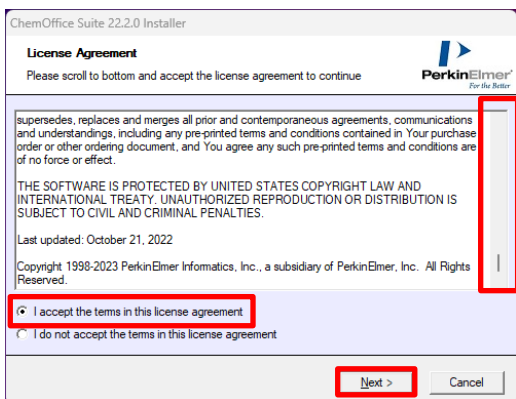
ChemOffice Suite 22.2.0 Installer

License Agreement

Please scroll to bottom and accept the license agreement to continue

PerkinElmer
For the Better

supersedes, replaces and merges all prior and contemporaneous agreements, communications and understandings, including any pre-printed terms and conditions contained in Your purchase order or other ordering document, and You agree any such pre-printed terms and conditions are of no force or effect.

THE SOFTWARE IS PROTECTED BY UNITED STATES COPYRIGHT LAW AND INTERNATIONAL TREATY. UNAUTHORIZED REPRODUCTION OR DISTRIBUTION IS SUBJECT TO CIVIL AND CRIMINAL PENALTIES.

Last updated: October 21, 2022

Copyright 1998-2023 PerkinElmer Informatics, Inc., a subsidiary of PerkinElmer, Inc. All Rights Reserved.

I accept the terms in this license agreement

I do not accept the terms in this license agreement

Next >

Cancel